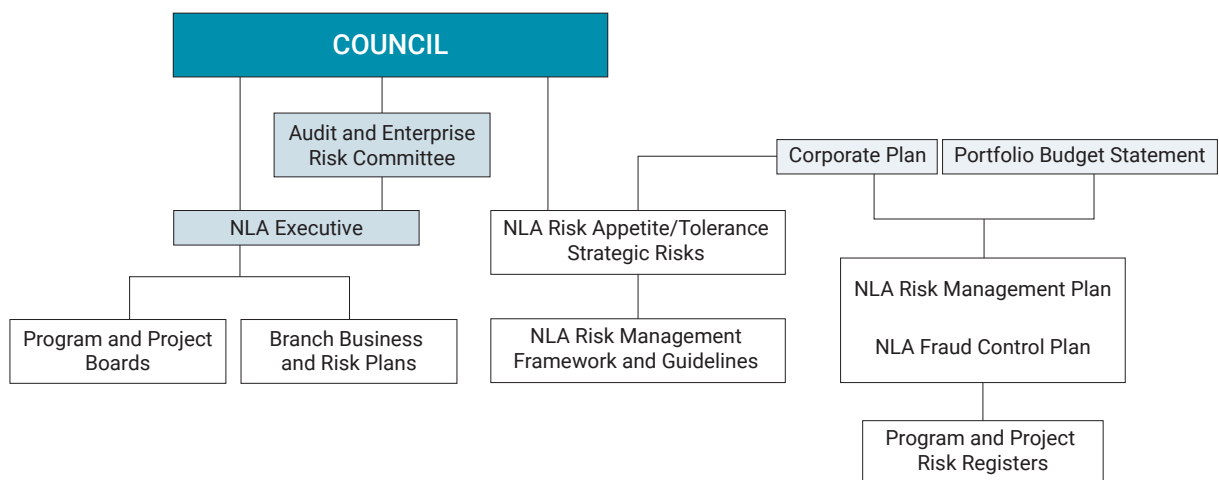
COUNCIL

Audit and Enterprise Risk Committee

NLA Executive

Program and Project Boards

Branch Business and Risk Plans

NLA Risk Appetite/Tolerance Strategic Risks

NLA Risk Management Framework and Guidelines

Corporate Plan

Portfolio Budget Statement

NLA Risk Management Plan

NLA Fraud Control Plan

Program and Project Risk Registers